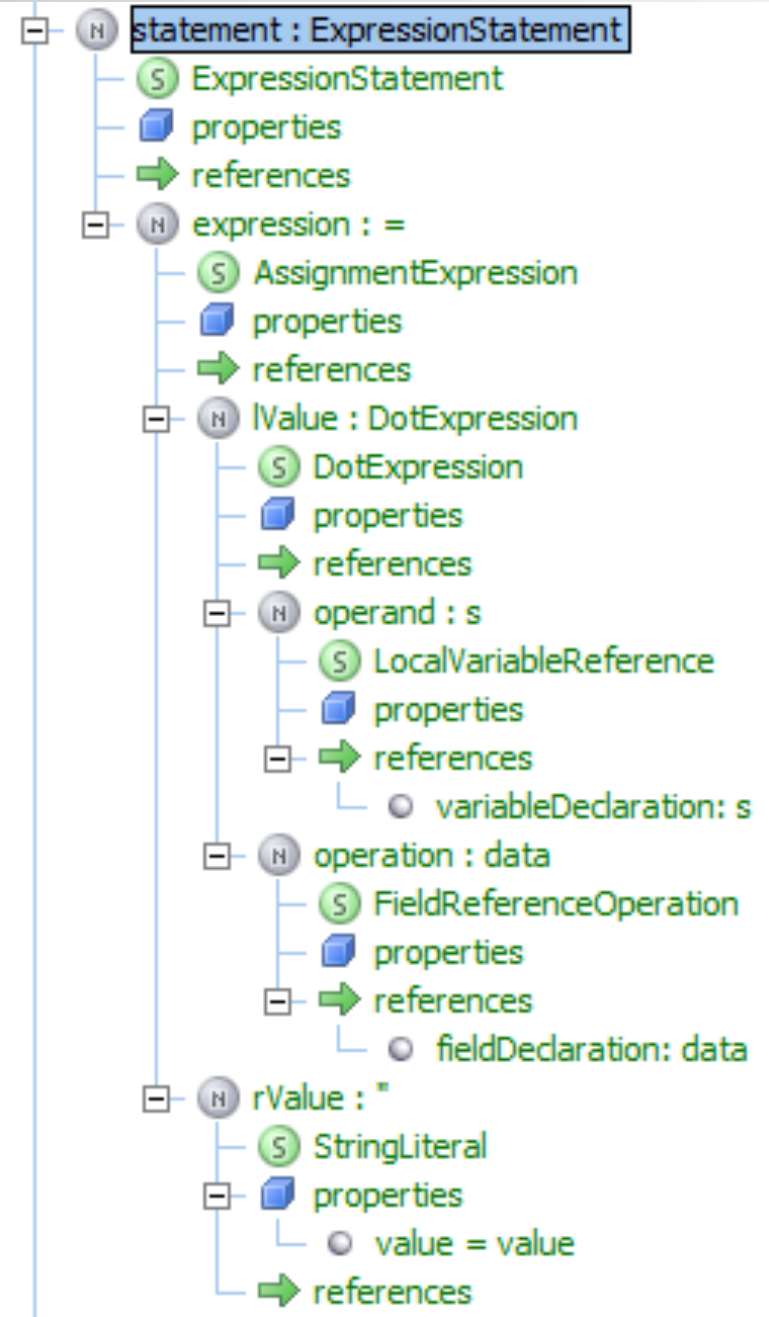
N statement : ExpressionStatement
S ExpressionStatement
properties
references
N expression : =
S AssignmentExpression
properties
references
N lValue : DotExpression
S DotExpression
properties
references
N operand : s
S LocalVariableReference
properties
references
variableDeclaration: s
N operation : data
S FieldReferenceOperation
properties
references
fieldDeclaration: data
N rValue : "
S StringLiteral
properties
value = value
references